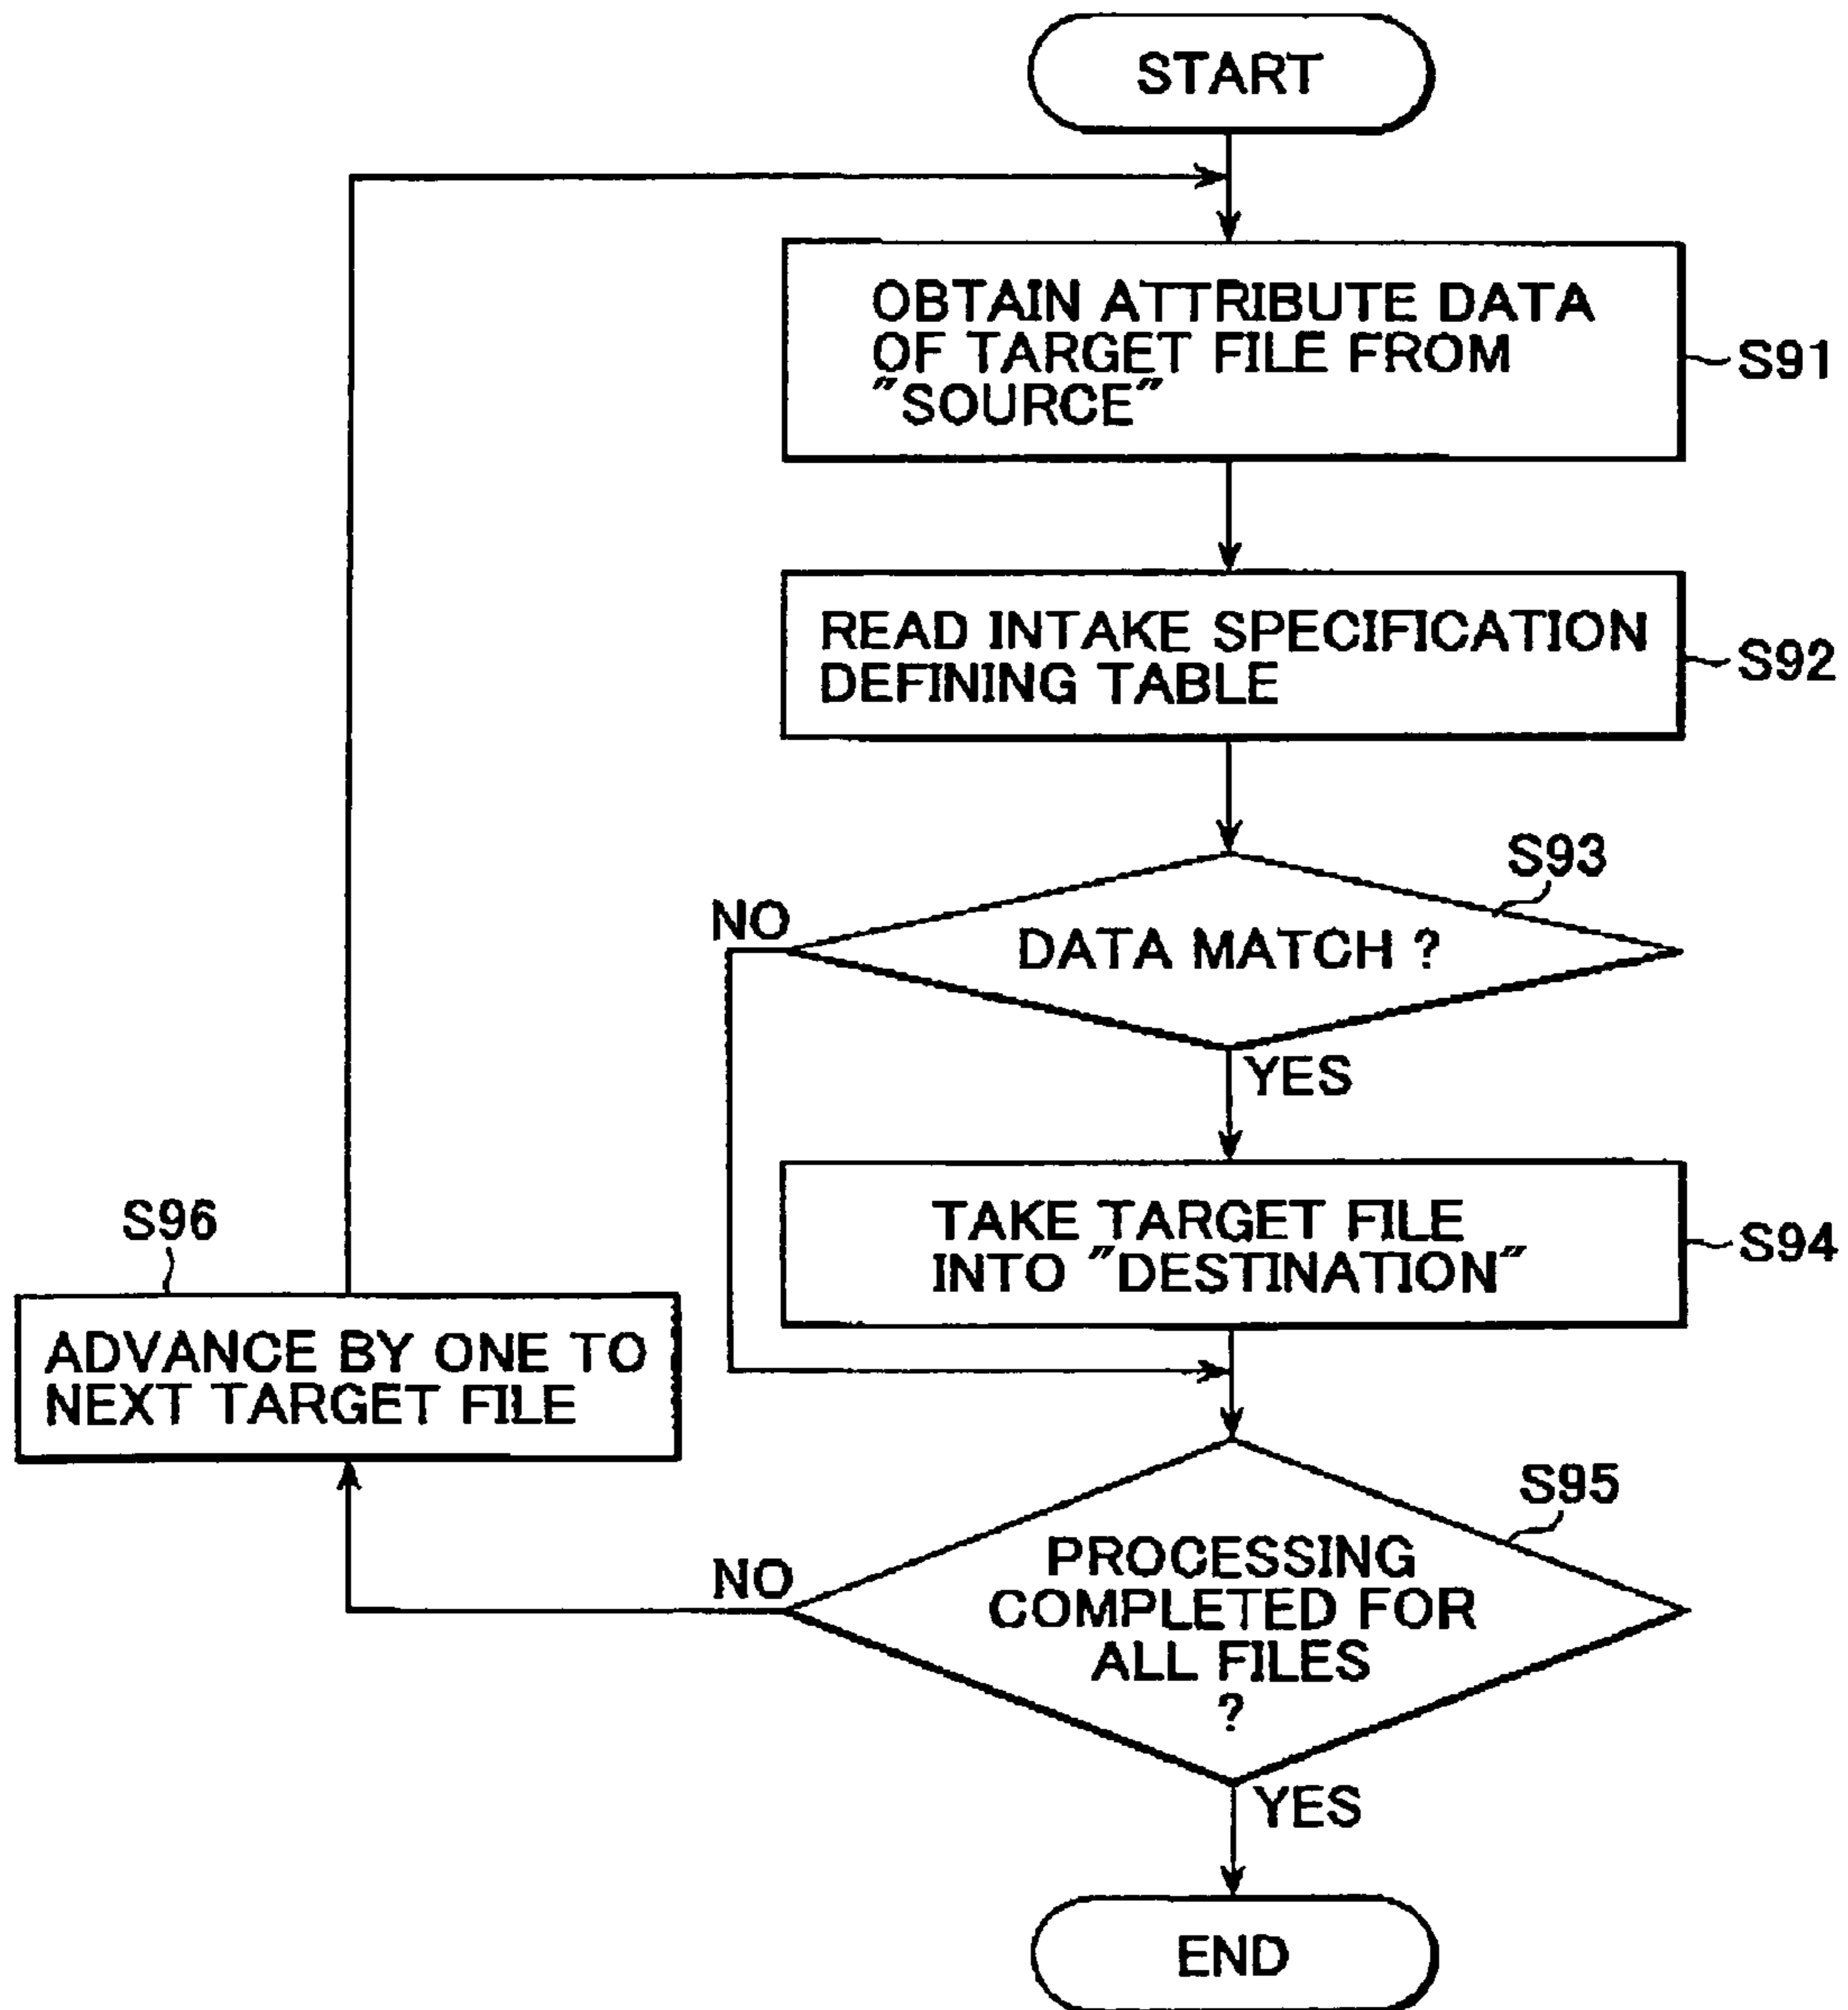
START

OBTAIN ATTRIBUTE DATA OF TARGET FILE FROM "SOURCE"

S91

READ INTAKE SPECIFICATION DEFINING TABLE

S92

S93

NO

DATA MATCH ?

YES

TAKE TARGET FILE INTO "DESTINATION"

S94

S96

ADVANCE BY ONE TO NEXT TARGET FILE

S95

NO

PROCESSING COMPLETED FOR ALL FILES ?

YES

END